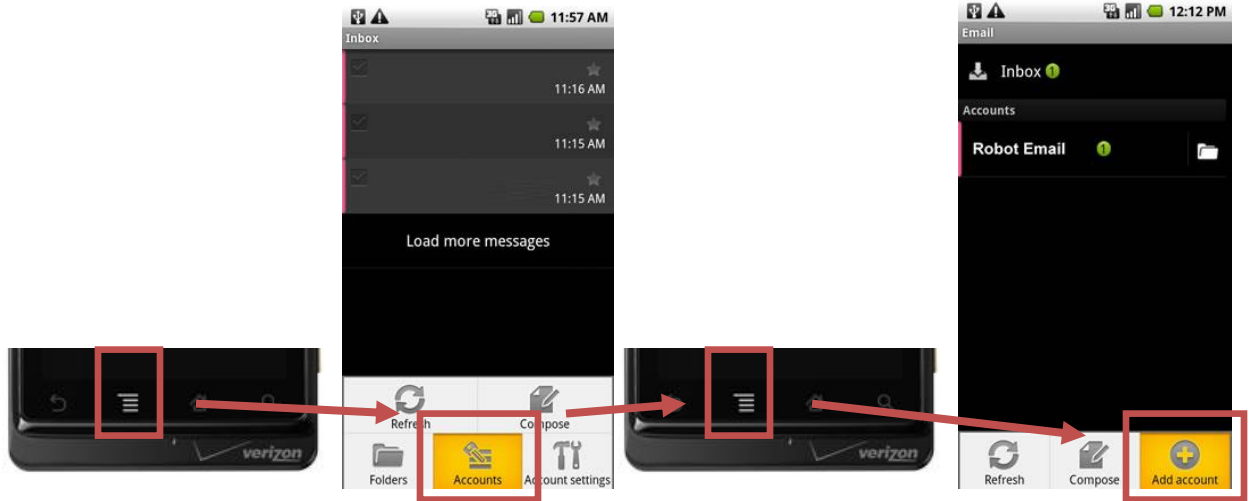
verizon

11:57 AM
Inbox
11:16 AM
11:15 AM
11:15 AM
Load more messages
Refresh
Compose
Folders
Accounts
Account settings

verizon

12:12 PM
Email
Inbox 1
Accounts
Robot Email 1
Refresh
Compose
Add account